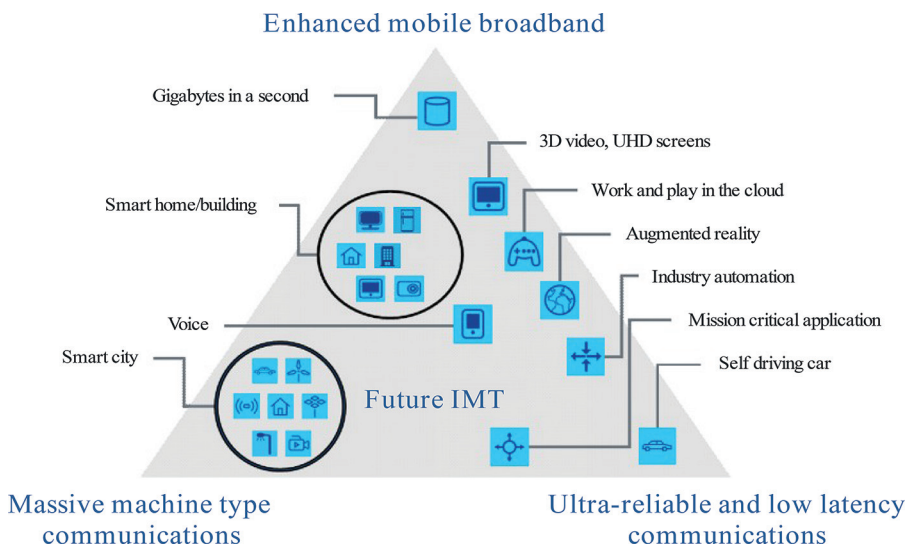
Enhanced mobile broadband

Gigabytes in a second

3D video, UHD screens

Work and play in the cloud

Smart home/building

Augmented reality

Industry automation

Voice

Mission critical application

Smart city

Self driving car

Future IMT

Massive machine type communications

Ultra-reliable and low latency communications